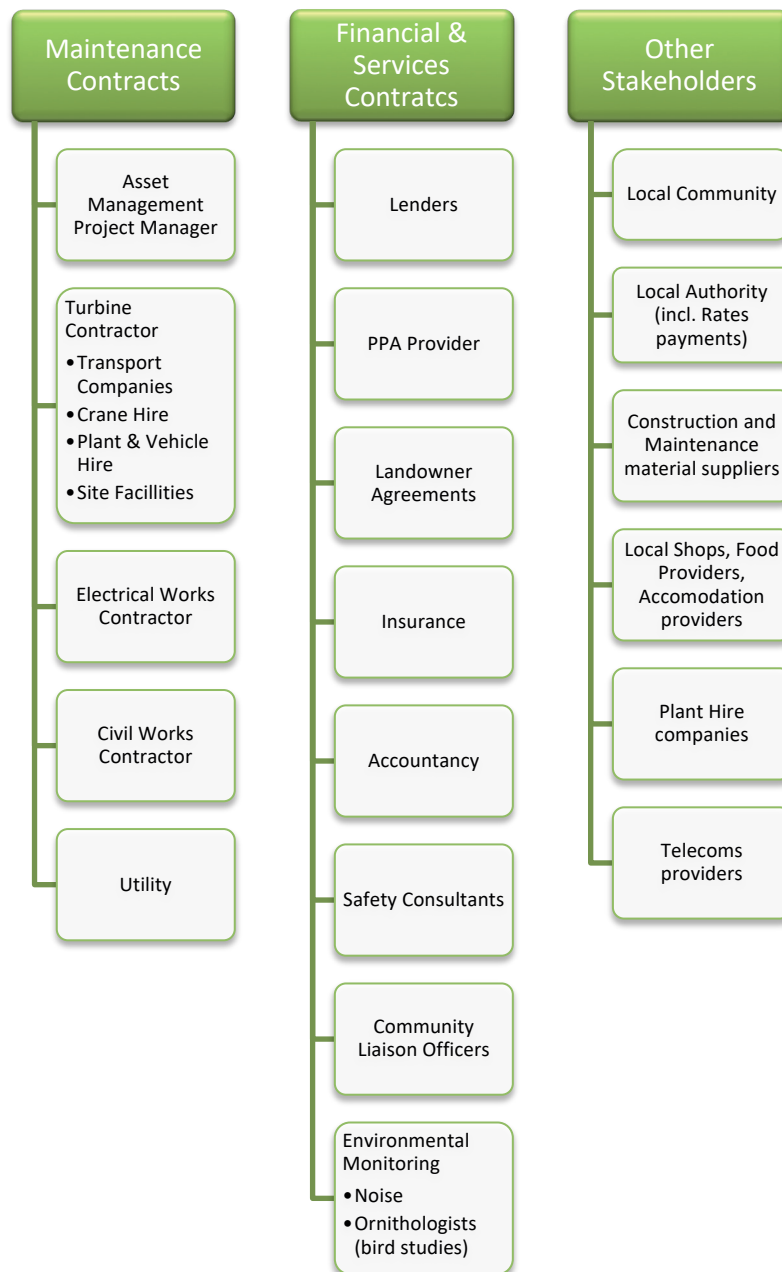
Maintenance Contracts

Asset Management Project Manager

Turbine Contractor
- Transport Companies
- Crane Hire
- Plant & Vehicle Hire
- Site Facillities

Electrical Works Contractor

Civil Works Contractor

Utility

Financial & Services Contratcs

Lenders

PPA Provider

Landowner Agreements

Insurance

Accountancy

Safety Consultants

Community Liaison Officers

Environmental Monitoring
- Noise
- Ornithologists (bird studies)

Other Stakeholders

Local Community

Local Authority (incl. Rates payments)

Construction and Maintenance material suppliers

Local Shops, Food Providers, Accomodation providers

Plant Hire companies

Telecoms providers